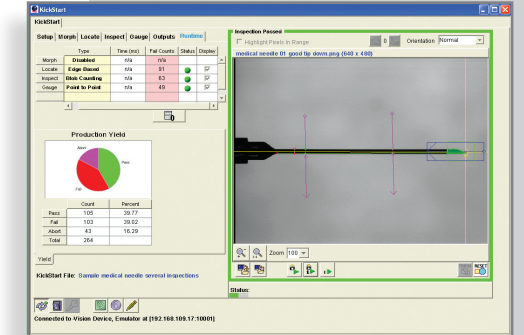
KickStart

KickStart

Setup | Morph | Locate | Inspect | Gauge | Outputs | Runtime

| | Type | Time (ms) | Fail Counts | Status | Display |
|---|---|---|---|---|---|
| Morph | Disabled | n/a | n/a | | |
| Locate | Edge Based | n/a | 81 | | |
| Inspect | Blob Counting | n/a | 83 | | |
| Gauge | Point to Point | n/a | 49 | | |

0

Production Yield

Abort
Pass
Fail

| | Count | Percent |
|---|---|---|
| Pass | 105 | 39.77 |
| Fail | 103 | 39.02 |
| Abort | 43 | 16.29 |
| Total | 264 | |

Yield

KickStart File: Sample medical needle several inspections

Inspection Passed

Highlight Pixels in Range

0

Orientation: Normal

medical needle 01 good tip down.png (640 x 480)

Zoom 100

RESET

Status:

Connected to Vision Device, Emulator at [192.168.109.17:10001]